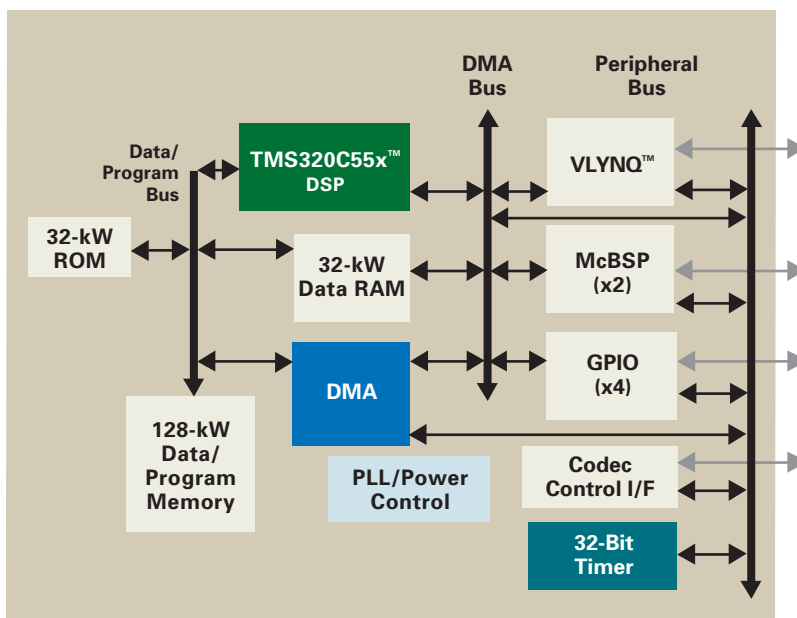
DMA Bus

Peripheral Bus

Data/ Program Bus

TMS320C55x™ DSP

VLYNQ™

32-kW ROM

32-kW Data RAM

McBSP (x2)

GPIO (x4)

DMA

128-kW Data/ Program Memory

PLL/Power Control

Codec Control I/F

32-Bit Timer